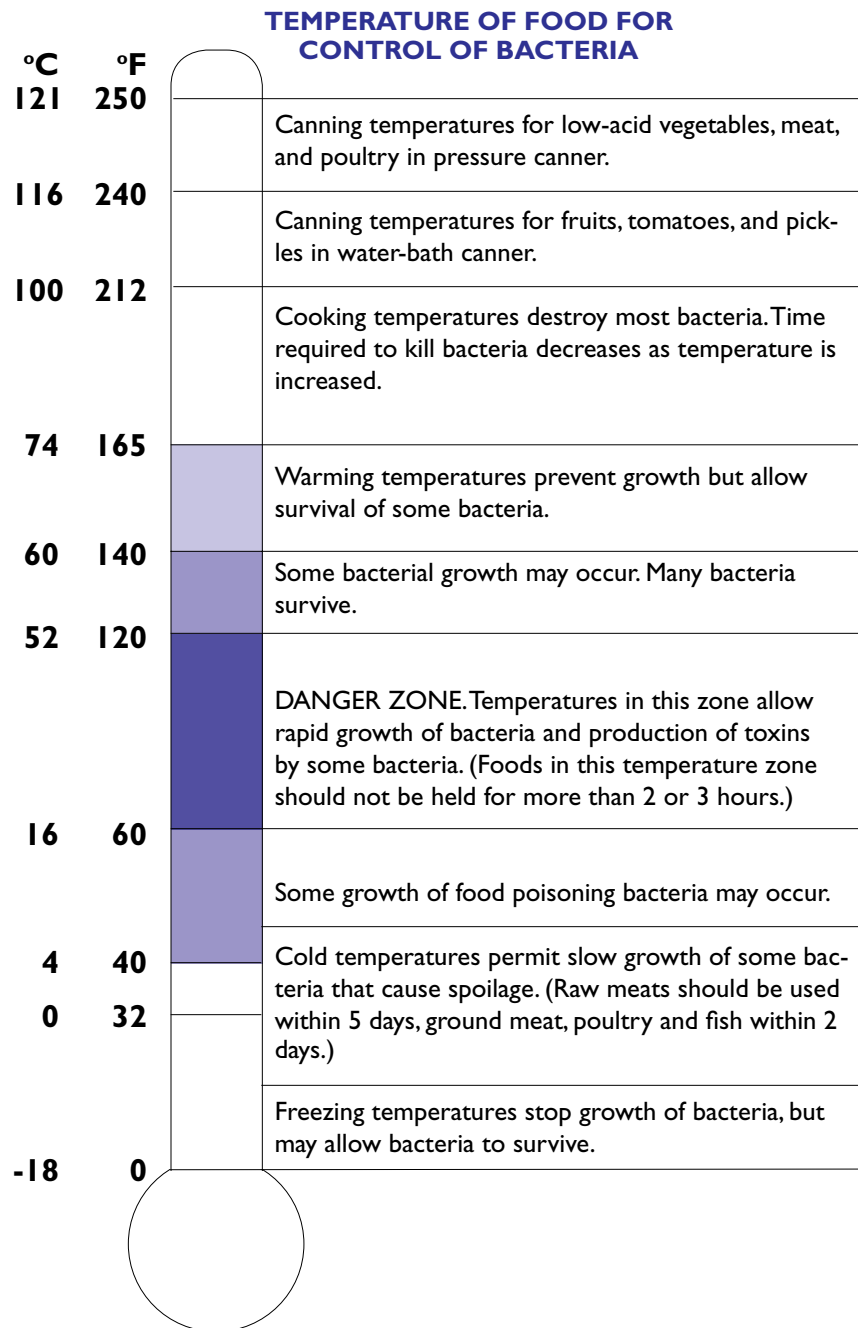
TEMPERATURE OF FOOD FOR CONTROL OF BACTERIA

| ºC | ºF | |
|---|---|---|
| 121 | 250 | Canning temperatures for low-acid vegetables, meat, and poultry in pressure canner. |
| 116 | 240 | Canning temperatures for fruits, tomatoes, and pickles in water-bath canner. |
| 100 | 212 | Cooking temperatures destroy most bacteria. Time required to kill bacteria decreases as temperature is increased. |
| 74 | 165 | Warming temperatures prevent growth but allow survival of some bacteria. |
| 60 | 140 | Some bacterial growth may occur. Many bacteria survive. |
| 52 | 120 | DANGER ZONE. Temperatures in this zone allow rapid growth of bacteria and production of toxins by some bacteria. (Foods in this temperature zone should not be held for more than 2 or 3 hours.) |
| 16 | 60 | Some growth of food poisoning bacteria may occur. |
| 4 | 40 | Cold temperatures permit slow growth of some bacteria that cause spoilage. (Raw meats should be used within 5 days, ground meat, poultry and fish within 2 days.) |
| 0 | 32 | Freezing temperatures stop growth of bacteria, but may allow bacteria to survive. |
| -18 | 0 | |